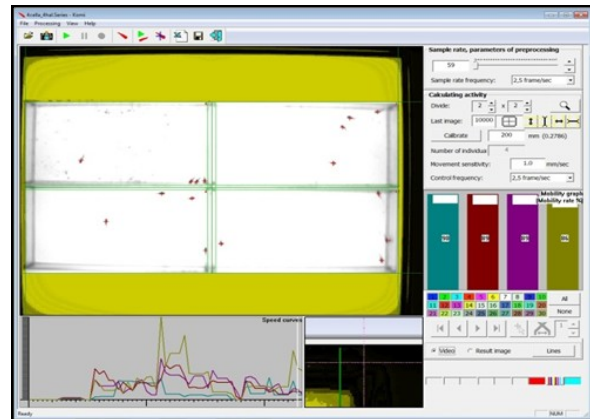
Kvalle_Rival Series - Kvoni

File Processing View Help

Sample rate, parameters of preprocessing

59

Sample rate frequency: 2,5 frame/sec

Calculating activity

Divide: 2 2

Last image: 10000

Calibrate 200 mm (0.2786)

Number of individua 4

Movement sensitivity: 1.0 mm/sec

Control frequency: 2,5 frame/sec

Mobility graph

Mobility rate %

| 1 | 2 | 3 | 4 | 5 | 6 | 7 | 8 | 9 | 10 |
|---|---|---|---|---|---|---|---|---|---|
| 11 | 12 | 13 | 14 | 15 | 16 | 17 | 18 | 19 | 20 |
| 21 | 22 | 23 | 24 | 25 | 26 | 27 | 28 | 29 | 30 |

All

None

Speed curves

Video Result image

Lines

Ready

NUM